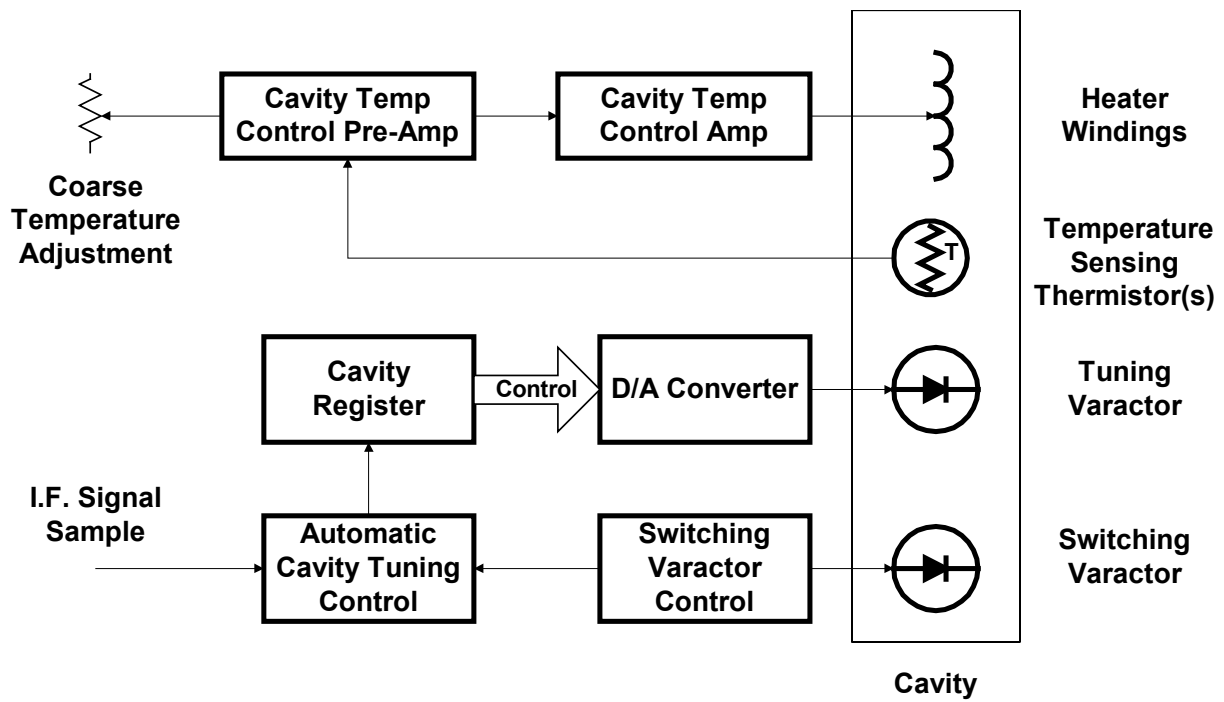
Cavity Temp Control Pre-Amp

Cavity Temp Control Amp

Heater Windings

Coarse Temperature Adjustment

T

Temperature Sensing Thermistor(s)

Cavity Register

Control

D/A Converter

Tuning Varactor

I.F. Signal Sample

Automatic Cavity Tuning Control

Switching Varactor Control

Switching Varactor

Cavity